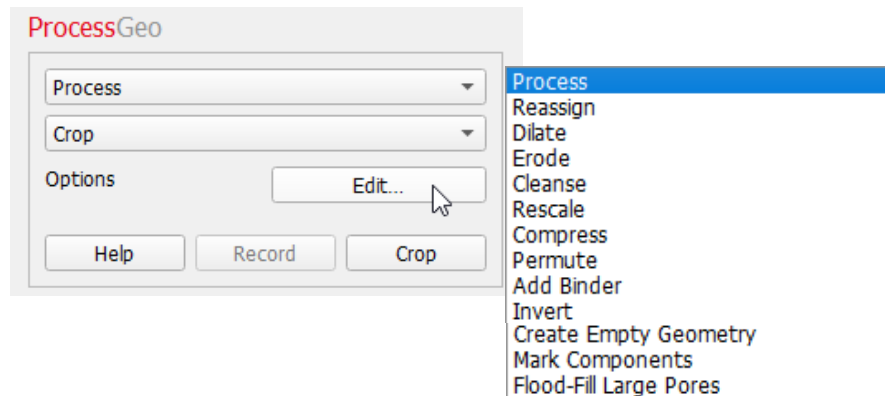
ProcessGeo

Process

Crop

Options

Edit...

Help

Record

Crop

Process
Reassign
Dilate
Erode
Cleanse
Rescale
Compress
Permute
Add Binder
Invert
Create Empty Geometry
Mark Components
Flood-Fill Large Pores